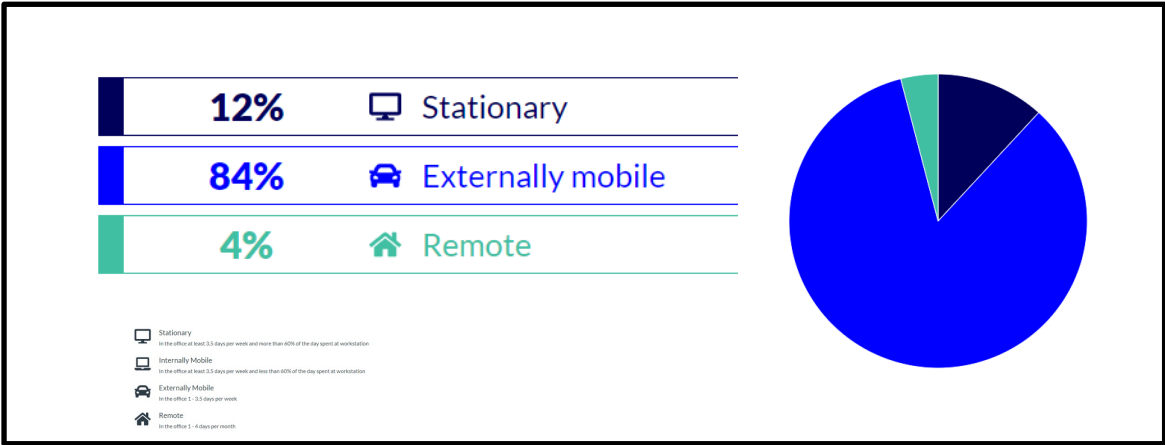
12% Stationary

84% Externally mobile

4% Remote

Stationary
In the office at least 3.5 days per week and more than 60% of the day spent at workstation

Internally Mobile
In the office at least 3.5 days per week and less than 60% of the day spent at workstation

Externally Mobile
In the office 1 - 3.5 days per week

Remote
In the office 1 - 4 days per month